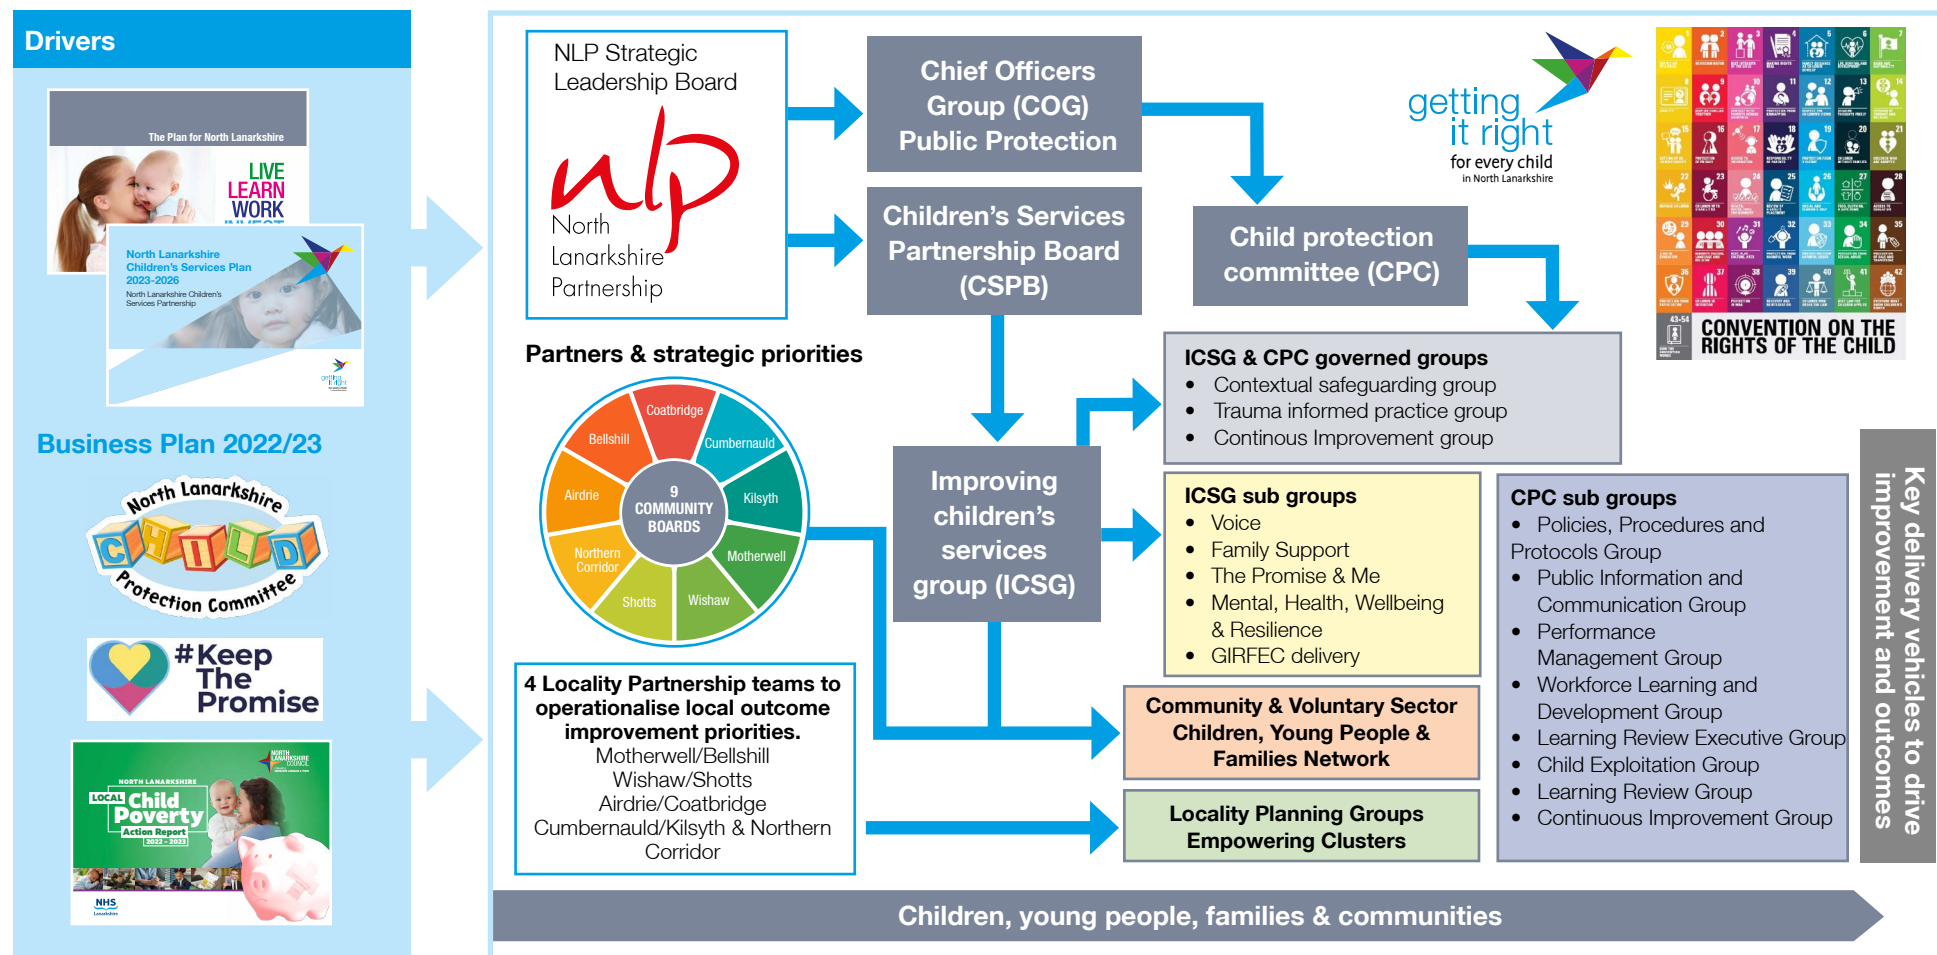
Drivers

The Plan for North Lanarkshire
LIVE
LEARN
WORK

North Lanarkshire Children's Services Plan 2023-2026
North Lanarkshire Children's Services Partnership

Business Plan 2022/23

North Lanarkshire
CHILD
Protection Committee

#Keep The Promise

NORTH LANARKSHIRE
LOCAL Child Poverty
Action Report
2022 - 2023

NHS

NLP Strategic Leadership Board
nlp
North Lanarkshire Partnership

Chief Officers Group (COG) Public Protection

Children's Services Partnership Board (CSPB)

Child protection committee (CPC)

getting it right for every child
in North Lanarkshire

CONVENTION ON THE RIGHTS OF THE CHILD

Partners & strategic priorities

Coatbridge
Cumbernauld
Kilsyth
Motherwell
Wishaw
Shotts
Northern Corridor
Airdrie
Bellshill
9 COMMUNITY BOARDS

Improving children's services group (ICSG)

ICSG & CPC governed groups
• Contextual safeguarding group
• Trauma informed practice group
• Continous Improvement group

ICSG sub groups
• Voice
• Family Support
• The Promise & Me
• Mental, Health, Wellbeing & Resilience
• GIRFEC delivery

CPC sub groups
• Policies, Procedures and Protocols Group
• Public Information and Communication Group
• Performance Management Group
• Workforce Learning and Development Group
• Learning Review Executive Group
• Child Exploitation Group
• Learning Review Group
• Continuous Improvement Group

Key delivery vehicles to drive improvement and outcomes

4 Locality Partnership teams to operationalise local outcome improvement priorities.
Motherwell/Bellshill
Wishaw/Shotts
Airdrie/Coatbridge
Cumbernauld/Kilsyth & Northern Corridor

Community & Voluntary Sector Children, Young People & Families Network

Locality Planning Groups Empowering Clusters

Children, young people, families & communities